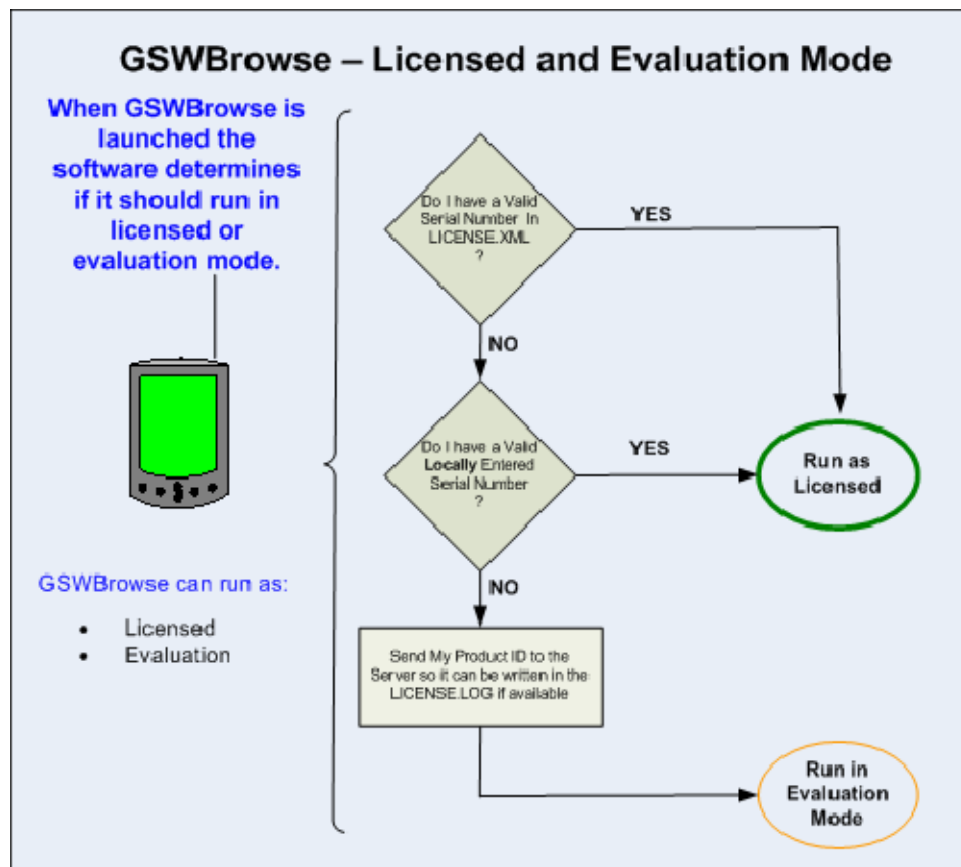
GSWBrowse – Licensed and Evaluation Mode

When GSWBrowse is launched the software determines if it should run in licensed or evaluation mode.

GSWBrowse can run as:

- Licensed
- Evaluation

Do I have a Valid Serial Number In LICENSE.XML ?

YES

NO

Do I have a Valid Locally Entered Serial Number ?

YES

Run as Licensed

NO

Send My Product ID to the Server so it can be written in the LICENSE.LOG if available

Run in Evaluation Mode